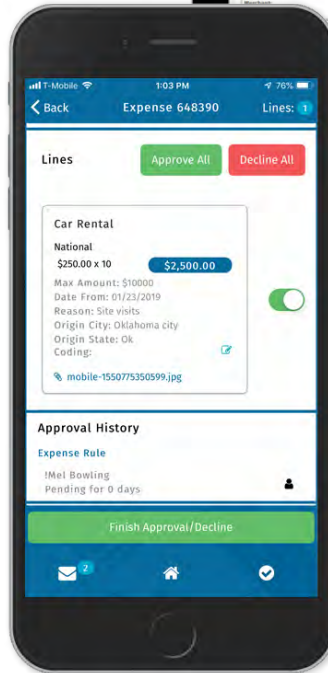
T-Mobile 1:03 PM 76%

Back Expense 648390 Lines: 1

Lines Approve All Decline All

Car Rental

National

$250.00 x 10 $2,500.00

Max Amount: $10000
Date From: 01/23/2019
Reason: Site visits
Origin City: Oklahoma city
Origin State: Ok
Coding:

mobile-1550775350599.jpg

Approval History

Expense Rule

!Mel Bowling
Pending for 0 days

Finish Approval/Decline

2